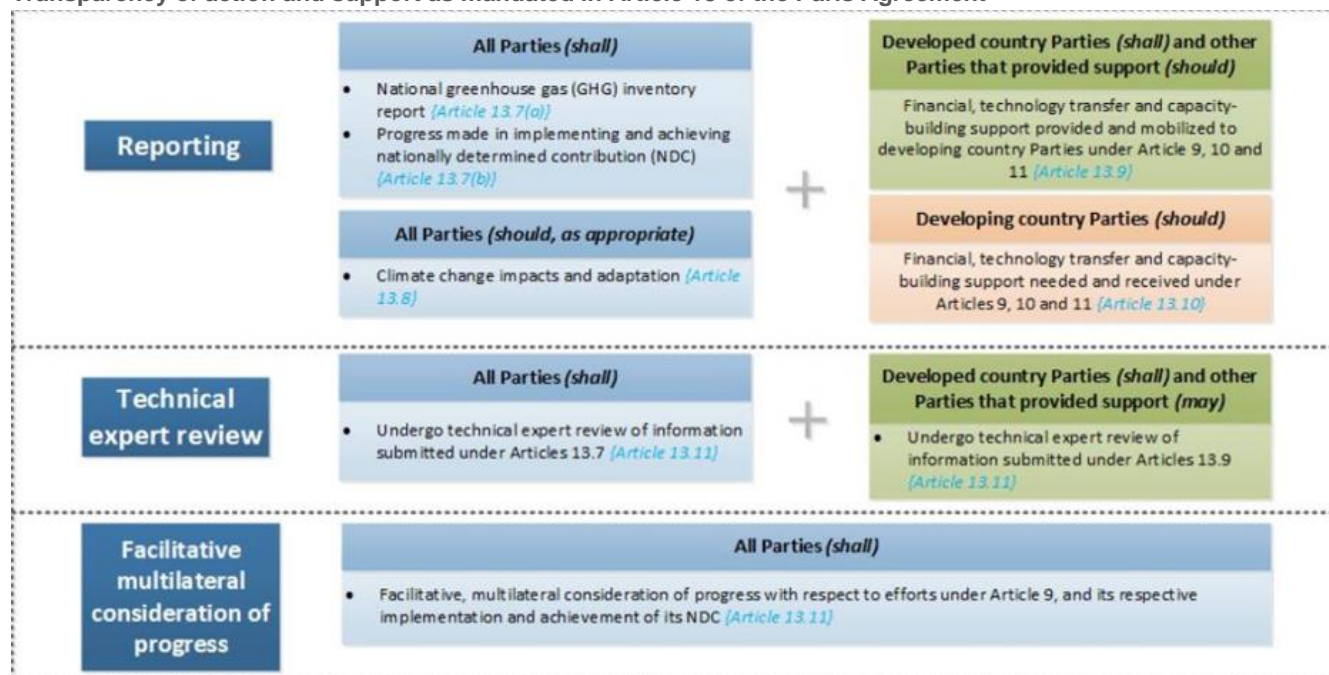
Transparency of action and Support as mandated in Article 13 of the Paris Agreement

Reporting

All Parties (shall)

- National greenhouse gas (GHG) inventory report {Article 13.7(a)}
- Progress made in implementing and achieving nationally determined contribution (NDC) {Article 13.7(b)}

All Parties (should, as appropriate)

- Climate change impacts and adaptation {Article 13.8}

+

Developed country Parties (shall) and other Parties that provided support (should)

Financial, technology transfer and capacity-building support provided and mobilized to developing country Parties under Article 9, 10 and 11 {Article 13.9}

Developing country Parties (should)

Financial, technology transfer and capacity-building support needed and received under Articles 9, 10 and 11 {Article 13.10}

Technical expert review

All Parties (shall)

- Undergo technical expert review of information submitted under Articles 13.7 {Article 13.11}

+

Developed country Parties (shall) and other Parties that provided support (may)

- Undergo technical expert review of information submitted under Articles 13.9 {Article 13.11}

Facilitative multilateral consideration of progress

All Parties (shall)

- Facilitative, multilateral consideration of progress with respect to efforts under Article 9, and its respective implementation and achievement of its NDC {Article 13.11}